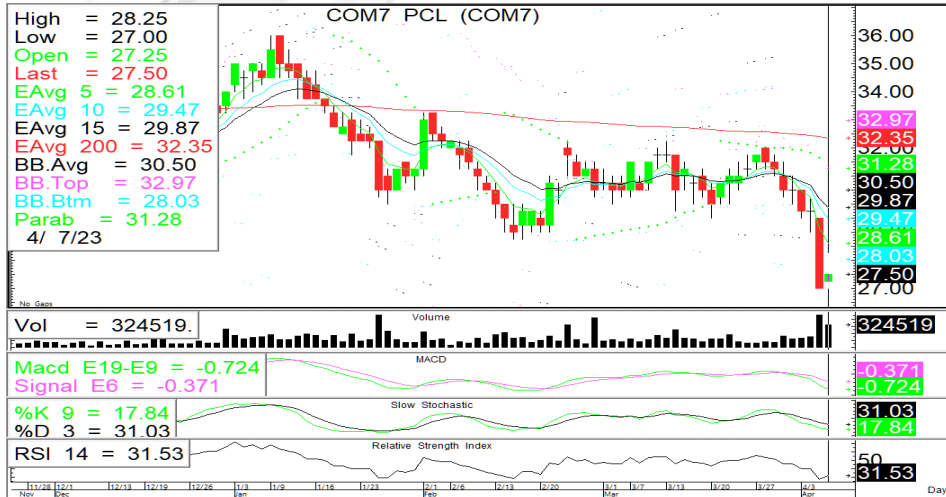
COM7 PCL (COM7)

High = 28.25
Low = 27.00
Open = 27.25
Last = 27.50
EAvg 5 = 28.61
EAvg 10 = 29.47
EAvg 15 = 29.87
EAvg 200 = 32.35
BB.Avg = 30.50
BB.Top = 32.97
BB.Btm = 28.03
Parab = 31.28
4/ 7/23

No Gaps

36.00
35.00
34.00
32.97
32.35
31.28
30.50
29.87
29.47
28.61
28.03
27.50
27.00

Vol = 324519.
Volume
324519

Macd E19-E9 = -0.724
Signal E6 = -0.371
MACD
-0.371
-0.724

%K 9 = 17.84
%D 3 = 31.03
Slow Stochastic
31.03
17.84

RSI 14 = 31.53
Relative Strength Index
50
31.53

11/28 Nov | 12/1 Dec | 12/13 | 12/19 | 12/26 | 1/3 Jan | 1/9 | 1/16 | 1/23 | 2/1 Feb | 2/6 | 2/13 | 2/20 | 3/1 Mar | 3/7 | 3/13 | 3/20 | 3/27 | 4/3 Apr | Day